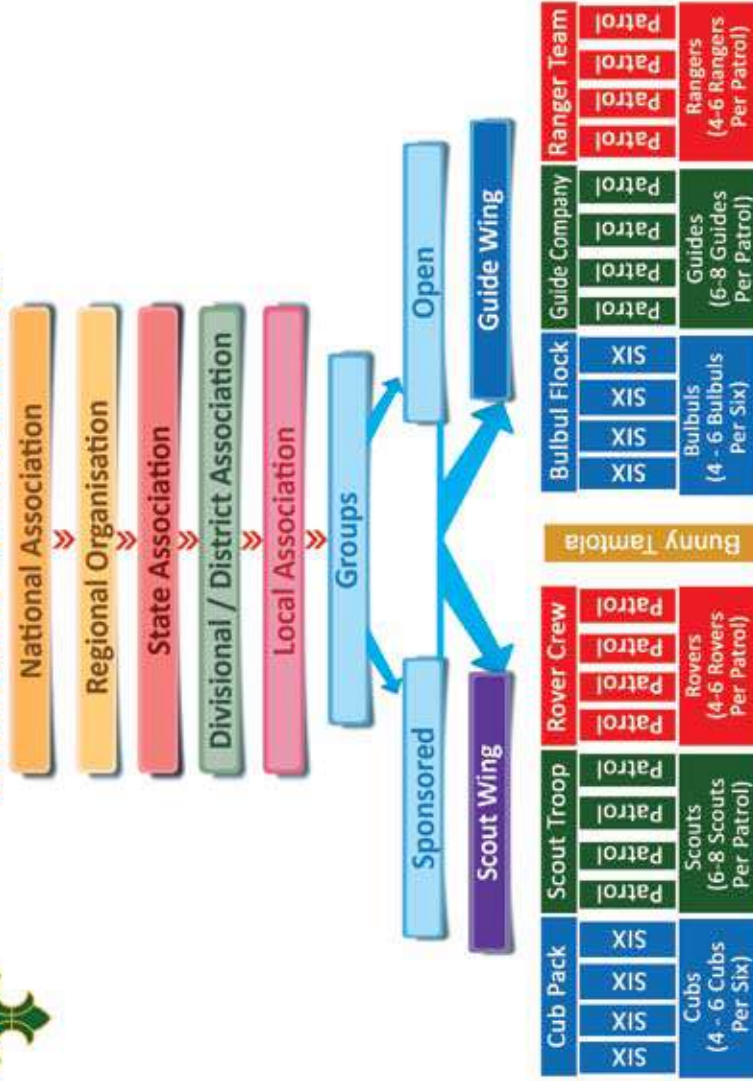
National Association

Regional Organisation

State Association

Divisional / District Association

Local Association

Groups

Sponsored

Open

Scout Wing

Guide Wing

Cub Pack

SIX

SIX

SIX

SIX

Cubs (4 - 6 Cubs Per Six)

Scout Troop

Patrol

Patrol

Patrol

Patrol

Scouts (6-8 Scouts Per Patrol)

Rover Crew

Patrol

Patrol

Patrol

Patrol

Rovers (4-6 Rovers Per Patrol)

Bunny Tamtola

Bulbul Flock

SIX

SIX

SIX

SIX

Bulbuls (4 - 6 Bulbuls Per Six)

Guide Company

Patrol

Patrol

Patrol

Patrol

Guides (6-8 Guides Per Patrol)

Ranger Team

Patrol

Patrol

Patrol

Patrol

Rangers (4-6 Rangers Per Patrol)